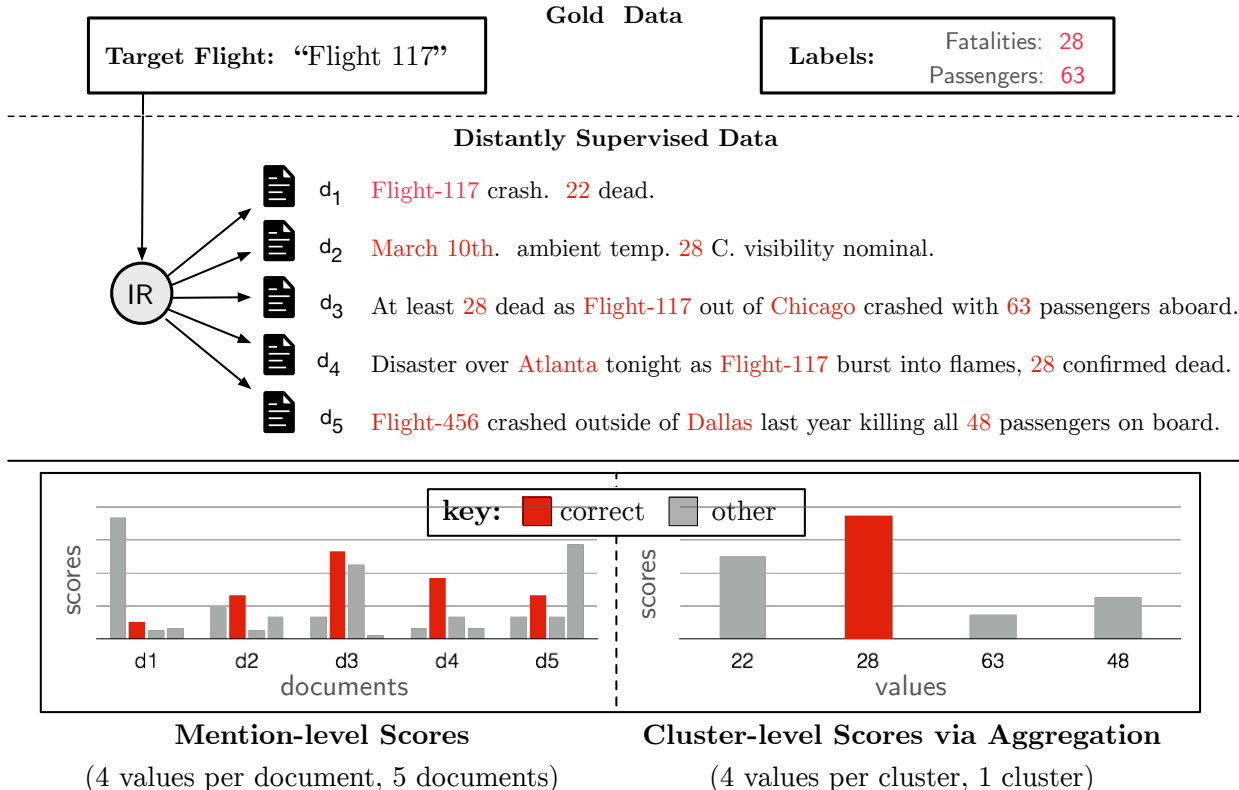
Gold Data

Target Flight: "Flight 117"

Labels: Fatalities: 28
Passengers: 63

Distantly Supervised Data

IR

$d_1$ Flight-117 crash. 22 dead.

$d_2$ March 10th. ambient temp. 28 C. visibility nominal.

$d_3$ At least 28 dead as Flight-117 out of Chicago crashed with 63 passengers aboard.

$d_4$ Disaster over Atlanta tonight as Flight-117 burst into flames, 28 confirmed dead.

$d_5$ Flight-456 crashed outside of Dallas last year killing all 48 passengers on board.

key: correct other

scores

d1 d2 d3 d4 d5

documents

scores

22 28 63 48

values

Mention-level Scores
(4 values per document, 5 documents)

Cluster-level Scores via Aggregation
(4 values per cluster, 1 cluster)